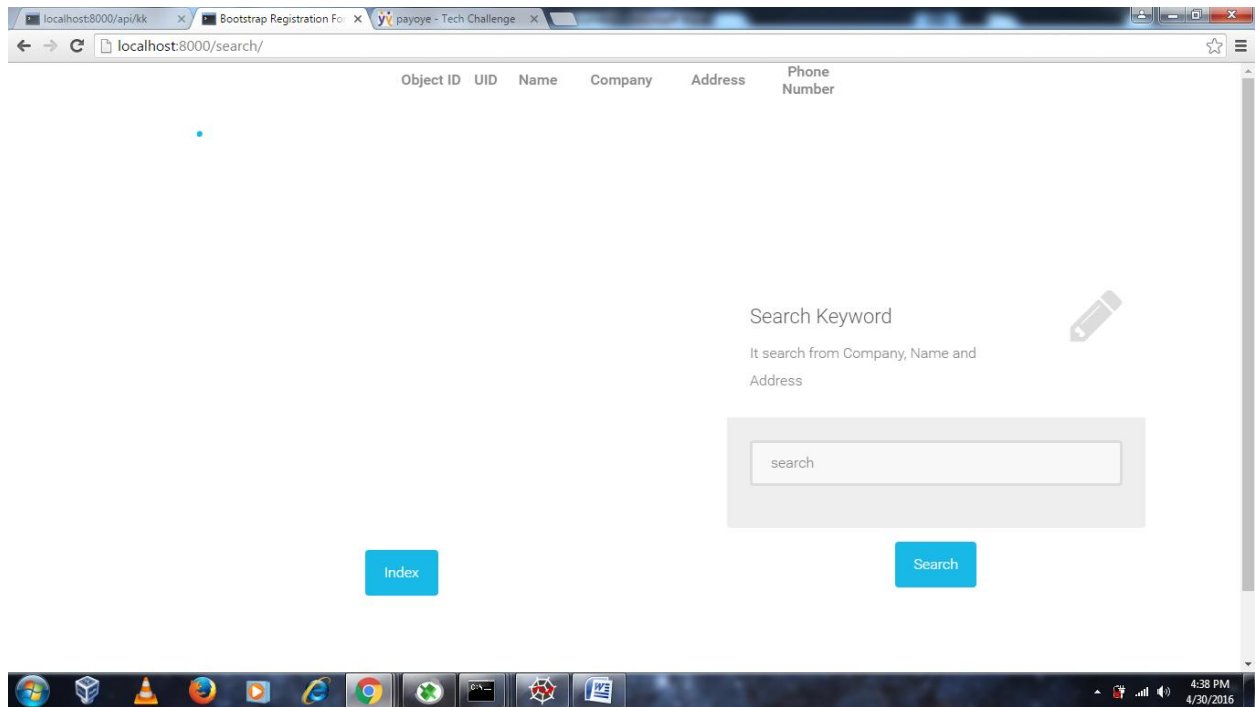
localhost:8000/api/kk ×
Bootstrap Registration For ×
payoye - Tech Challenge ×

localhost:8000/search/

| Object ID | UID | Name | Company | Address | Phone Number |
|---|---|---|---|---|---|

Search Keyword

It search from Company, Name and Address

search

Index

Search

4:38 PM
4/30/2016